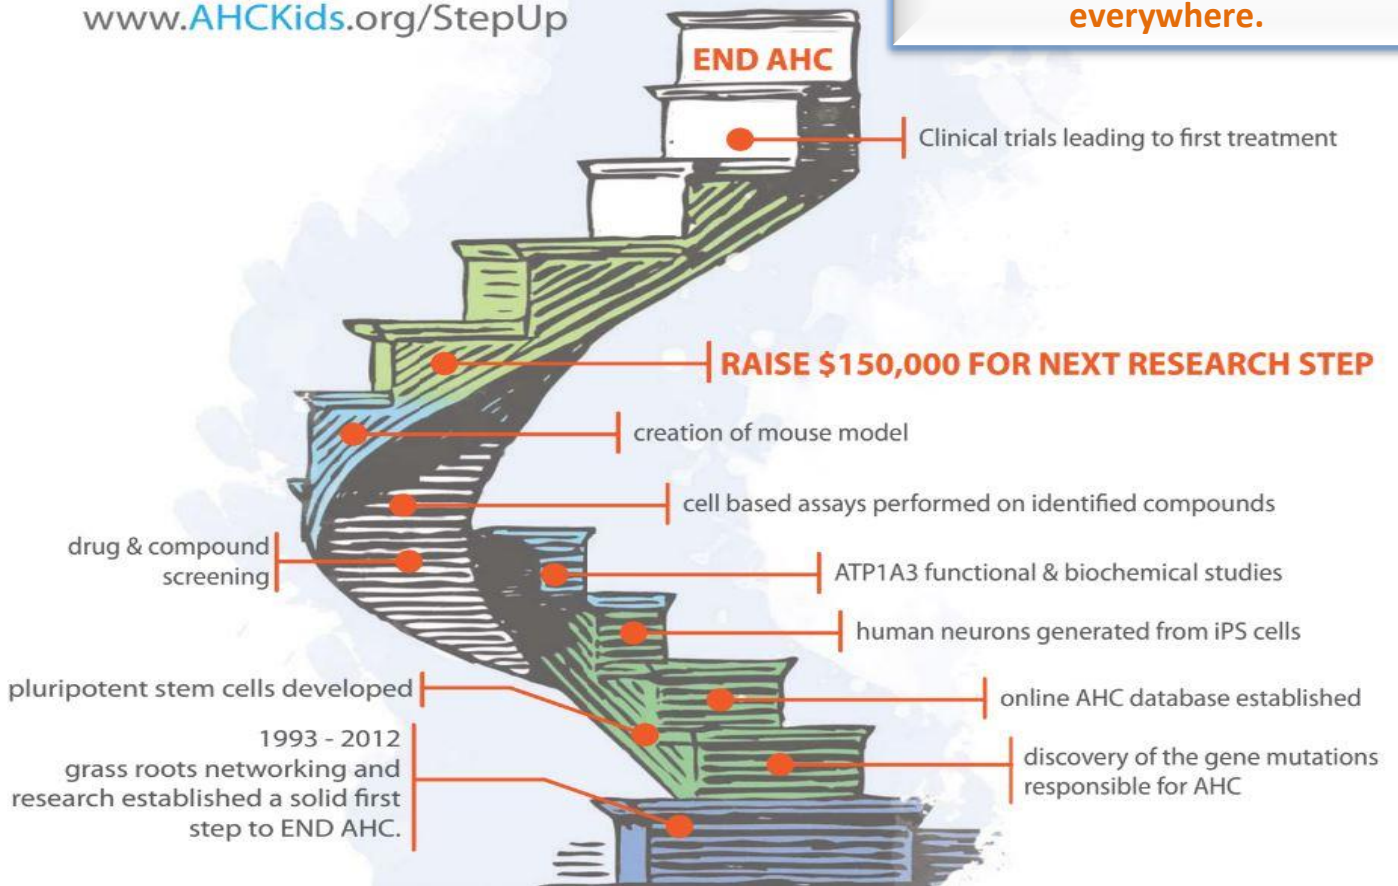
www.AHCKids.org/StepUp

everywhere.

END AHC

Clinical trials leading to first treatment

RAISE $150,000 FOR NEXT RESEARCH STEP

creation of mouse model

cell based assays performed on identified compounds

drug & compound screening

ATP1A3 functional & biochemical studies

human neurons generated from iPS cells

pluripotent stem cells developed

online AHC database established

1993 - 2012
grass roots networking and research established a solid first step to END AHC.

discovery of the gene mutations responsible for AHC